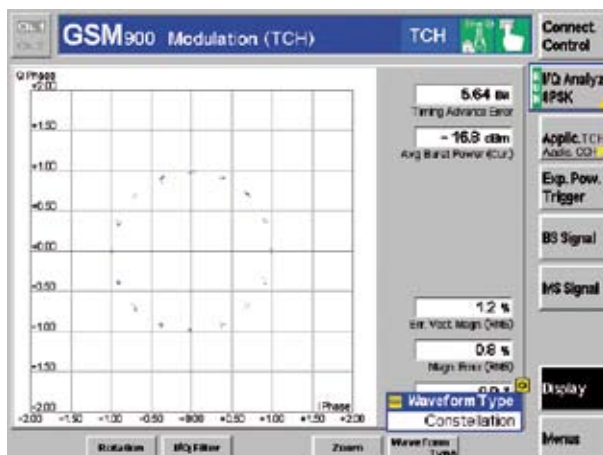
GSM900 Modulation (TCH)

TCH

Connect. Control

Q Phase
+2.00
+1.50
+1.00
+0.50
±0.00
-0.50
-1.00
-1.50
-2.00

-2.00 -1.50 -1.00 -0.50 ±0.00 +0.50 +1.00 +1.50 +2.00
I Phase

5.64 Bit
Timing Advance Error

- 16.8 dBm
Avg Burst Power (Cur.)

1.2 %
Err. Vect. Magn (RMS)

0.8 %
Magn. Error (RMS)

Waveform Type
Constellation

I/Q Analyz 8PSK

Applic. TCH
Applic. CCH

Exp. Pow. Trigger

BS Signal

MS Signal

Display

Menus

Rotation

I/Q Filter

Zoom

Wave Form Type